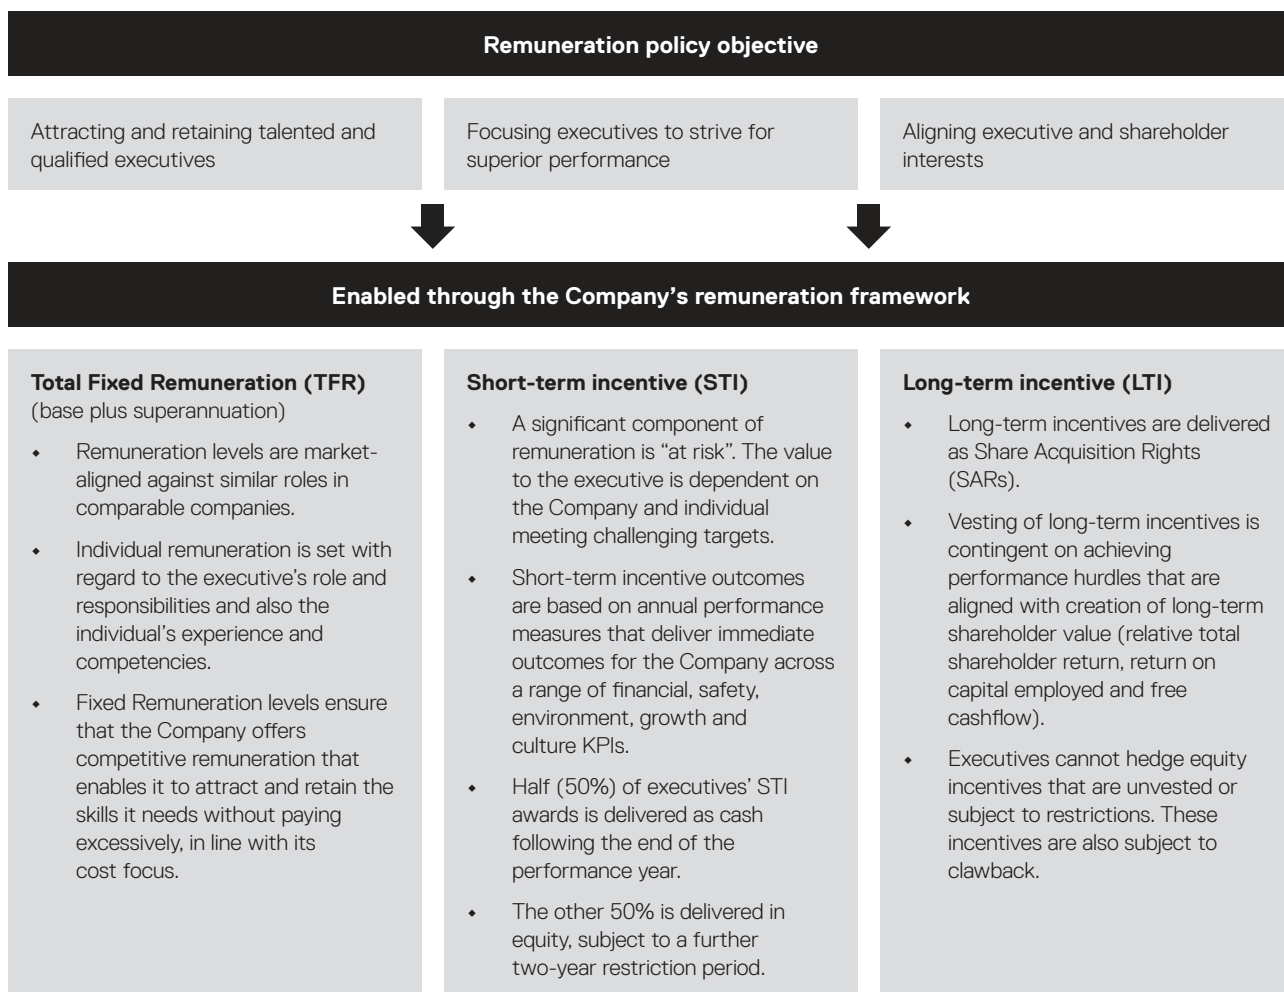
**Remuneration policy objective**

Attracting and retaining talented and qualified executives

Focusing executives to strive for superior performance

Aligning executive and shareholder interests

**Enabled through the Company's remuneration framework**

**Total Fixed Remuneration (TFR)**
(base plus superannuation)

- Remuneration levels are market-aligned against similar roles in comparable companies.
- Individual remuneration is set with regard to the executive's role and responsibilities and also the individual's experience and competencies.
- Fixed Remuneration levels ensure that the Company offers competitive remuneration that enables it to attract and retain the skills it needs without paying excessively, in line with its cost focus.

**Short-term incentive (STI)**

- A significant component of remuneration is "at risk". The value to the executive is dependent on the Company and individual meeting challenging targets.
- Short-term incentive outcomes are based on annual performance measures that deliver immediate outcomes for the Company across a range of financial, safety, environment, growth and culture KPIs.
- Half (50%) of executives' STI awards is delivered as cash following the end of the performance year.
- The other 50% is delivered in equity, subject to a further two-year restriction period.

**Long-term incentive (LTI)**

- Long-term incentives are delivered as Share Acquisition Rights (SARs).
- Vesting of long-term incentives is contingent on achieving performance hurdles that are aligned with creation of long-term shareholder value (relative total shareholder return, return on capital employed and free cashflow).
- Executives cannot hedge equity incentives that are unvested or subject to restrictions. These incentives are also subject to clawback.